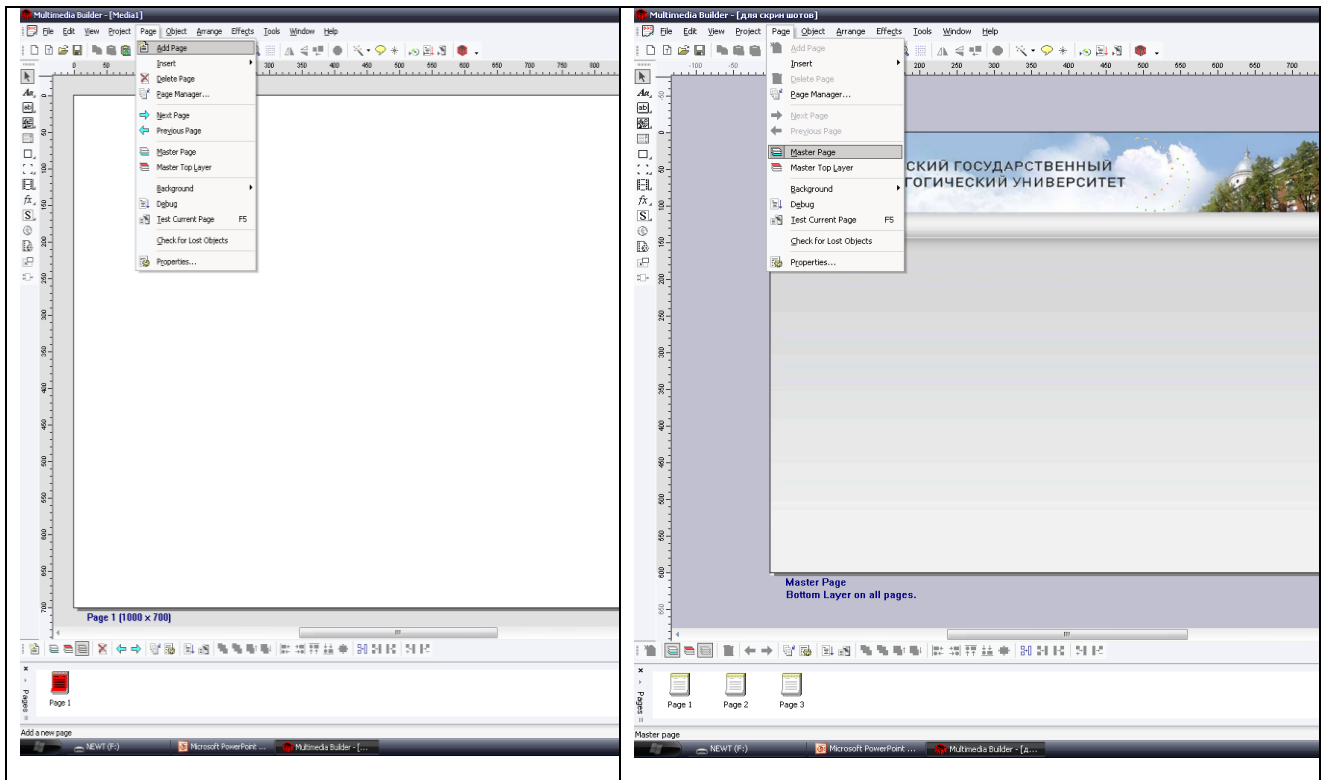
Multimedia Builder - [Media1]

File Edit View Project Page Object Arrange Effects Tools Window Help

Add Page
Insert
Delete Page
Page Manager...
Next Page
Previous Page
Master Page
Master Top Layer
Background
Debug
Test Current Page F5
Check for Lost Objects
Properties...

Page 1 (1000 x 700)

Pages

Page 1

Add a new page

NEWT (F:) Microsoft PowerPoint ... Multimedia Builder - [...

Multimedia Builder - [для скрин шотов]

File Edit View Project Page Object Arrange Effects Tools Window Help

Add Page
Insert
Delete Page
Page Manager...
Next Page
Previous Page
Master Page
Master Top Layer
Background
Debug
Test Current Page F5
Check for Lost Objects
Properties...

СКИЙ ГОСУДАРСТВЕННЫЙ
ГОГИЧЕСКИЙ УНИВЕРСИТЕТ

Master Page
Bottom Layer on all pages.

Pages

Page 1 Page 2 Page 3

Master page

NEWT (F:) Microsoft PowerPoint ... Multimedia Builder - [д...